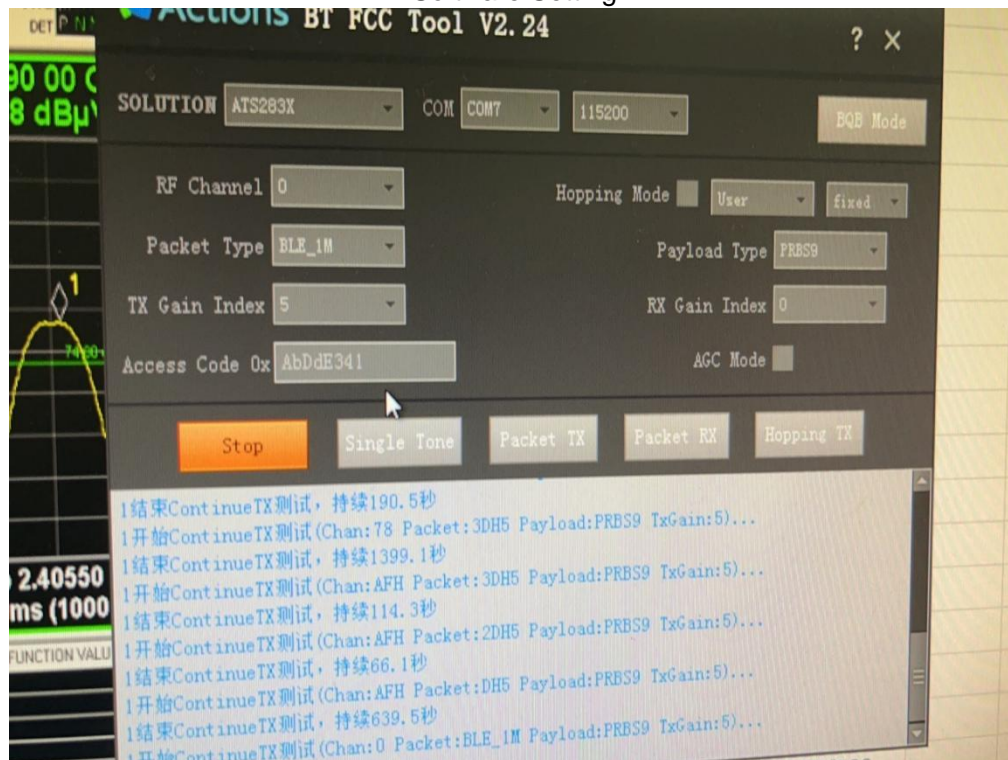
DET P N
Actions BT FCC Tool V2.24
? ×
90 00
8 dBµ
SOLUTION ATS283X
COM COM7
115200
BQB Mode
RF Channel 0
Hopping Mode
User
fixed
Packet Type BLE_1M
Payload Type PRBS9
TX Gain Index 5
RX Gain Index 0
1
Access Code 0x AbDdE341
AGC Mode
Stop
Single Tone
Packet TX
Packet RX
Hopping TX
1结束ContinueTX测试，持续190.5秒
1开始ContinueTX测试(Chan:78 Packet:3DH5 Payload:PRBS9 TxGain:5)...
1结束ContinueTX测试，持续1399.1秒
2.40550
1开始ContinueTX测试(Chan:AFH Packet:3DH5 Payload:PRBS9 TxGain:5)...
ms (1000
1结束ContinueTX测试，持续114.3秒
FUNCTION VALU
1开始ContinueTX测试(Chan:AFH Packet:2DH5 Payload:PRBS9 TxGain:5)...
1结束ContinueTX测试，持续66.1秒
1开始ContinueTX测试(Chan:AFH Packet:DH5 Payload:PRBS9 TxGain:5)...
1结束ContinueTX测试，持续639.5秒
1开始ContinueTX测试(Chan:0 Packet:BLE_1M Payload:PRBS9 TxGain:5)...